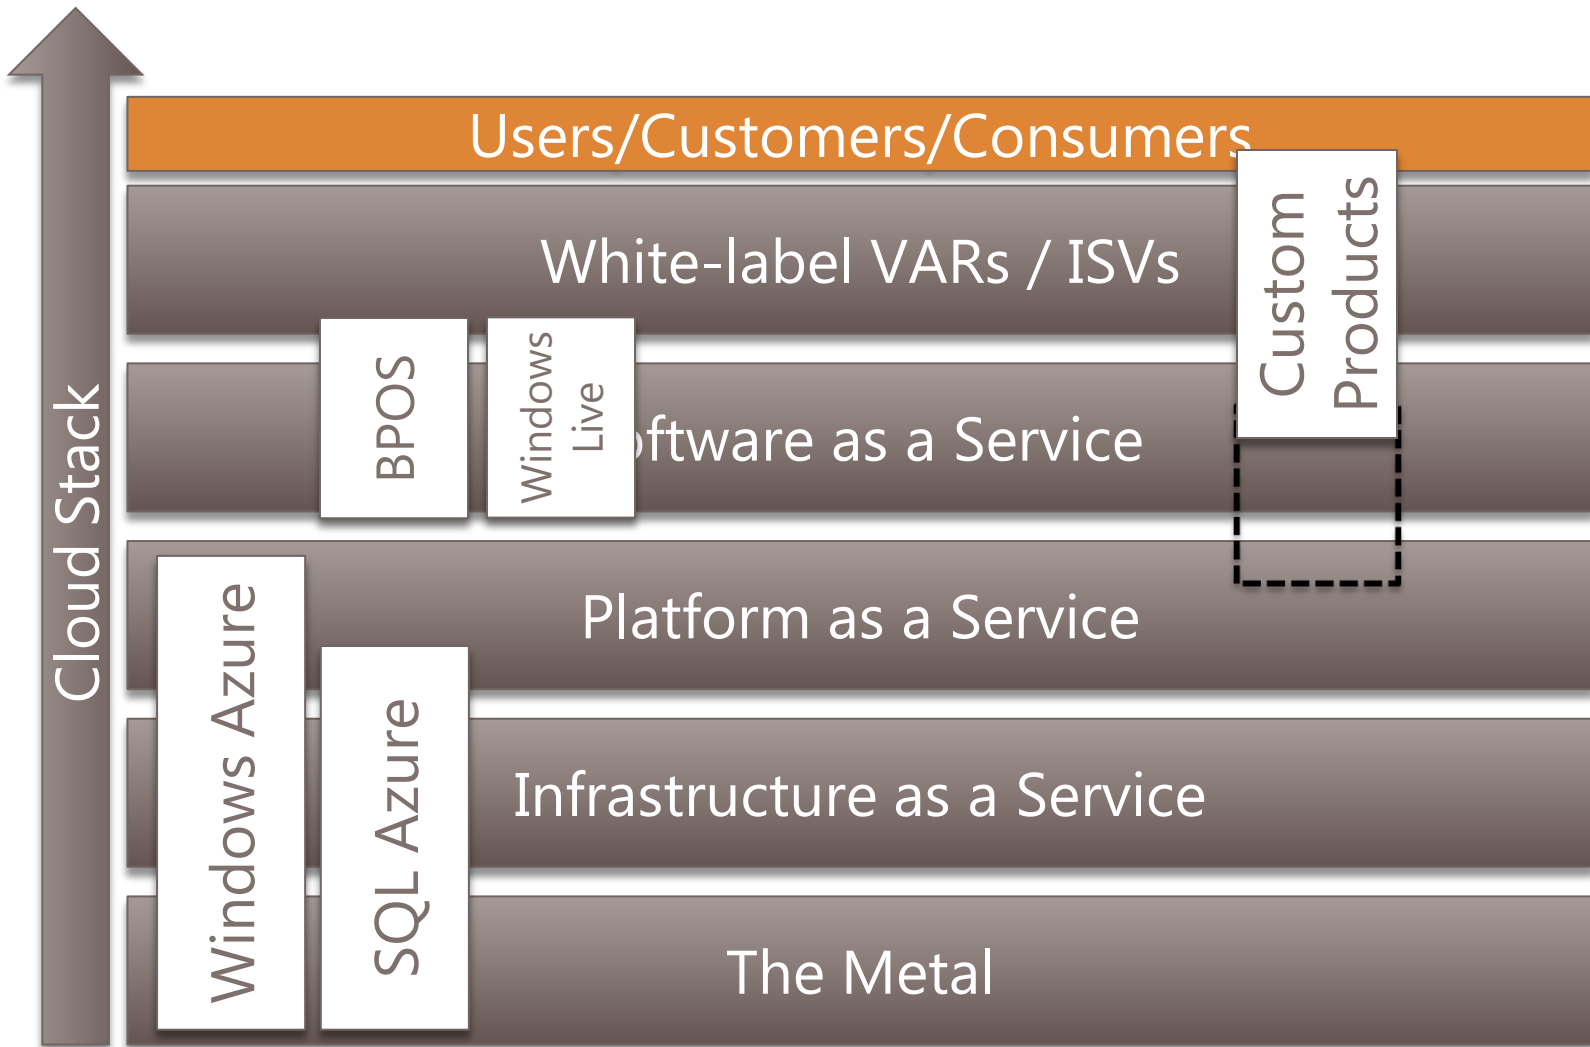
Cloud Stack

Users/Customers/Consumers

White-label VARs / ISVs

Custom Products

BPOS

Windows Live

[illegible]ftware as a Service

Platform as a Service

Windows Azure

SQL Azure

Infrastructure as a Service

The Metal